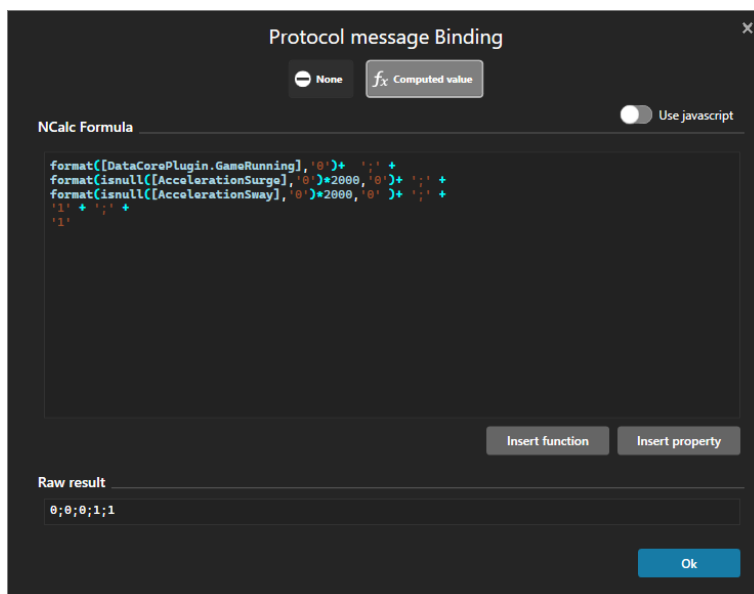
Protocol message Binding

×

None

$f_x$ Computed value

Use javascript

NCalc Formula

format([DataCorePlugin.GameRunning],'0')+ ';' +
format(isnull([AccelerationSurge],'0')*2000,'0')+ ';' +
format(isnull([AccelerationSway],'0')*2000,'0' )+ ';' +
'1' + ';' +
'1'

Insert function

Insert property

Raw result

0;0;0;1;1

Ok